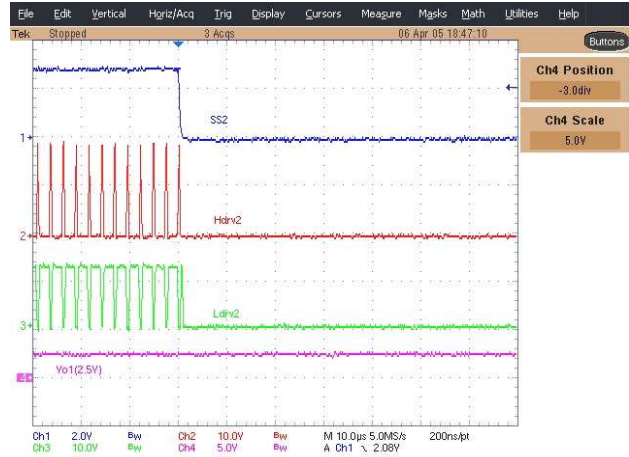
File Edit Vertical Horiz/Acq Trig Display Cursors Measure Masks Math Utilities Help

Tek Stopped 3 Acqs 06 Apr 05 18:47:10

Buttons

Ch4 Position
-3.0div

Ch4 Scale
5.0V

SS2

1

Hdrv2

2

Ldrv2

3

Vo1(2.5V)

4

Ch1 2.0V BW Ch2 10.0V BW M 10.0µs 5.0MS/s 200ns/pt
Ch3 10.0V BW Ch4 5.0V BW A Ch1 ↘ 2.08V